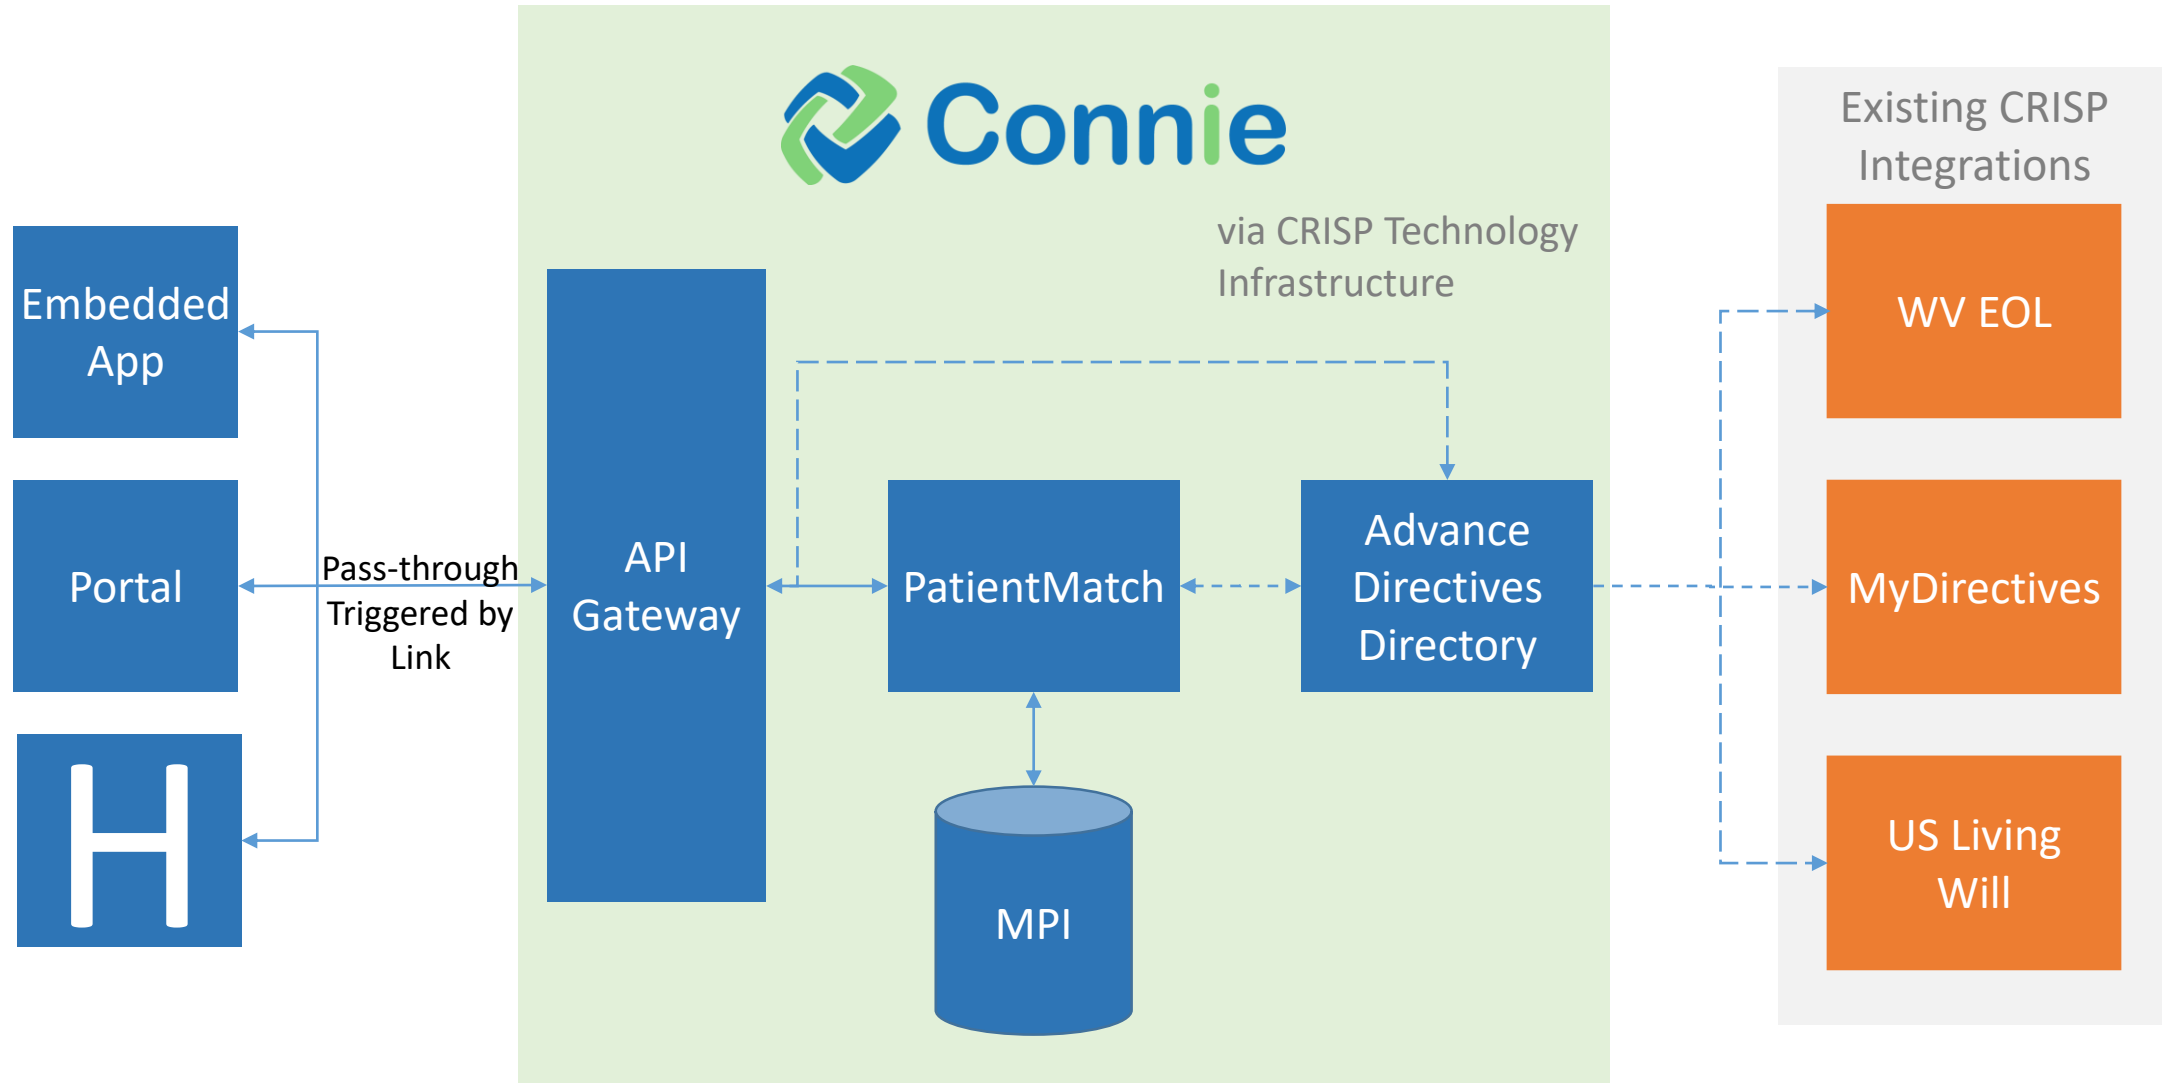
Embedded App

Portal

H

Pass-through Triggered by Link

Connie

via CRISP Technology Infrastructure

API Gateway

PatientMatch

Advance Directives Directory

MPI

Existing CRISP Integrations

WV EOL

MyDirectives

US Living Will